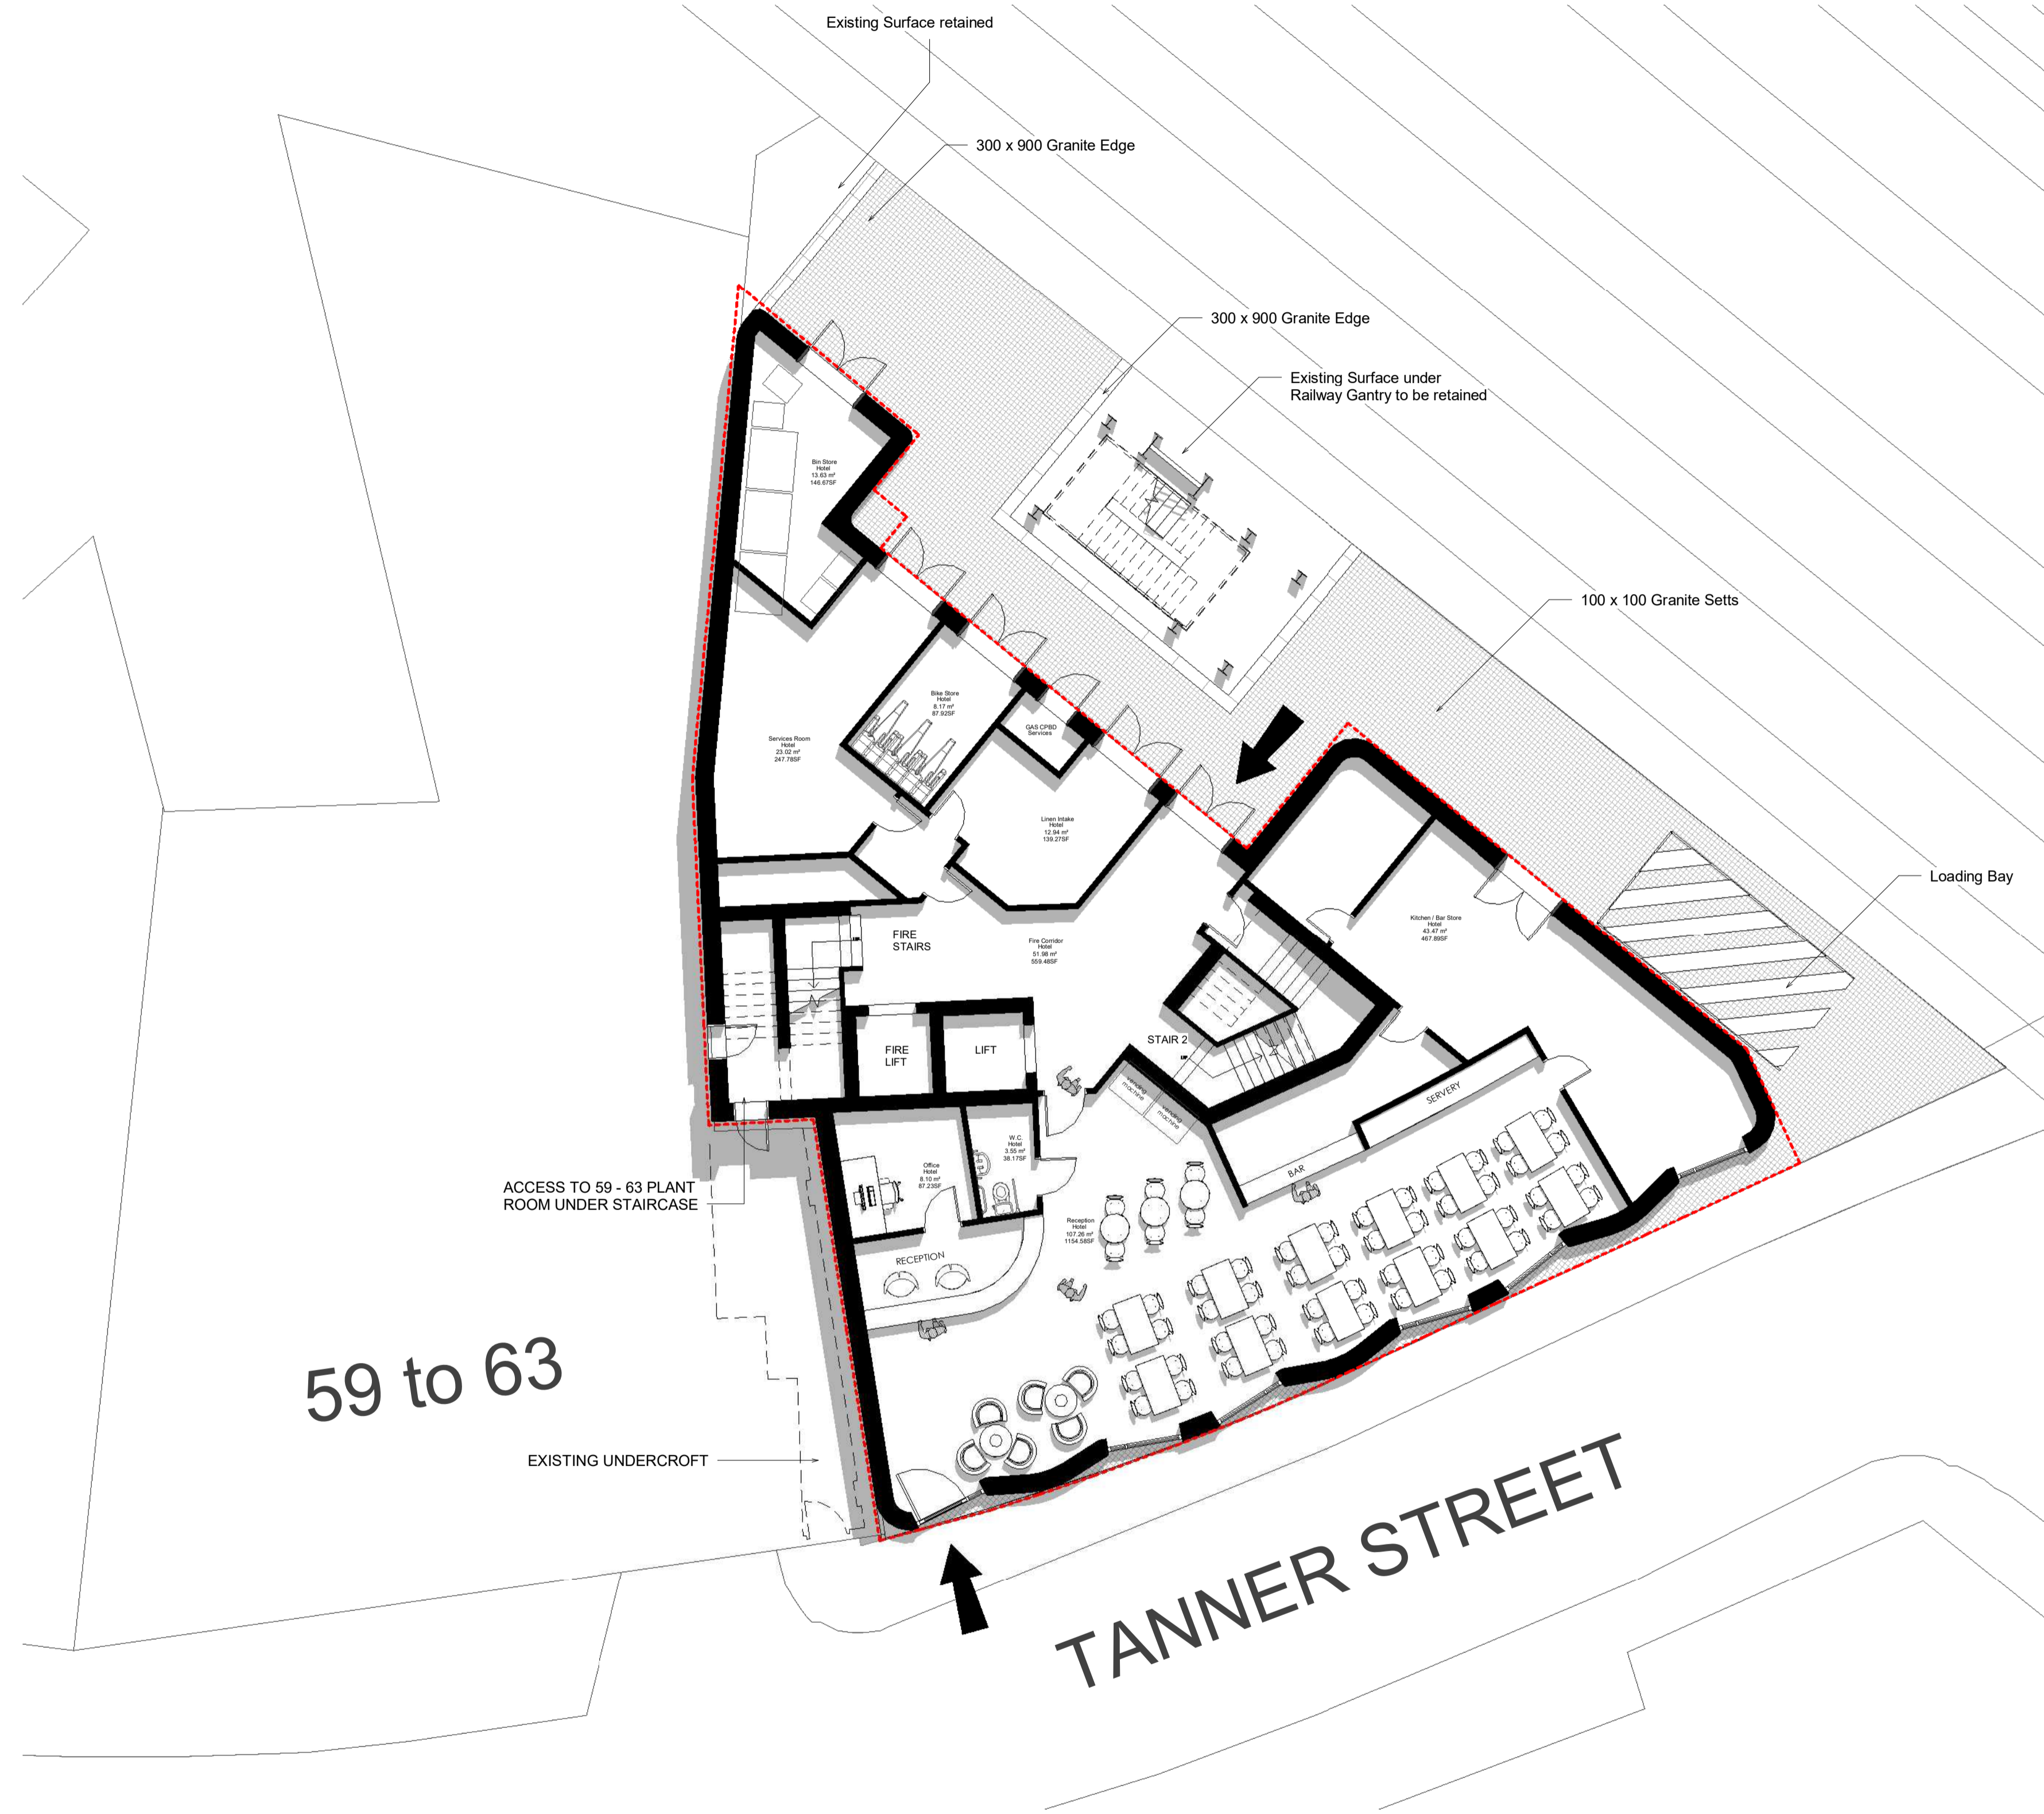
Existing Surface retained

300 x 900 Granite Edge

300 x 900 Granite Edge

Existing Surface under Railway Gantry to be retained

100 x 100 Granite Setts

Loading Bay

Bin Store
Hotel
13.63 m²
146.67SF

Bike Store
Hotel
8.17 m²
87.92SF

GAS CPBD
Services

Services Room
Hotel
23.02 m²
247.78SF

Linen Intake
Hotel
12.94 m²
139.27SF

Kitchen / Bar Store
Hotel
43.47 m²
467.89SF

FIRE
STAIRS

Fire Corridor
Hotel
51.98 m²
559.48SF

STAIR 2

FIRE
LIFT

LIFT

Vending machine

Vending machine

SERVERY

BAR

Office
Hotel
8.10 m²
87.23SF

W.C
Hotel
3.55 m²
38.17SF

Reception
Hotel
107.26 m²
1154.58SF

RECEPTION

ACCESS TO 59 - 63 PLANT ROOM UNDER STAIRCASE

59 to 63

EXISTING UNDERCROFT

TANNER STREET